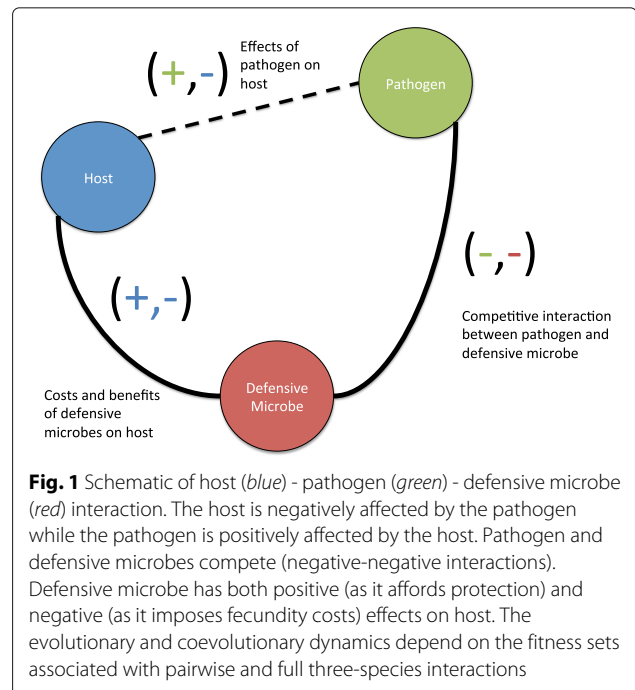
(+,-)

Effects of pathogen on host

Pathogen

Host

(-,-)

(+,-)

Competitive interaction between pathogen and defensive microbe

Defensive Microbe

Costs and benefits of defensive microbes on host

**Fig. 1** Schematic of host (*blue*) - pathogen (*green*) - defensive microbe (*red*) interaction. The host is negatively affected by the pathogen while the pathogen is positively affected by the host. Pathogen and defensive microbes compete (negative-negative interactions). Defensive microbe has both positive (as it affords protection) and negative (as it imposes fecundity costs) effects on host. The evolutionary and coevolutionary dynamics depend on the fitness sets associated with pairwise and full three-species interactions